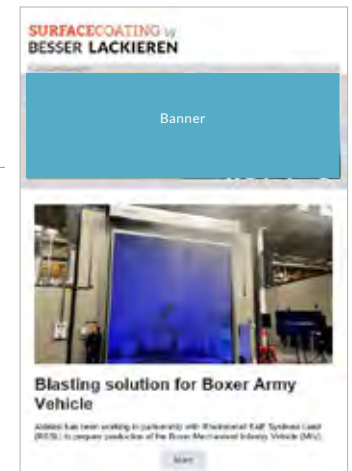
SURFACECOATING by
BESSER LACKIEREN

Banner

Blasting solution for Boxer Army Vehicle

Airblast has been working in partnership with Rheinmetall BAE Systems Land (RBSL) to prepare production of the Boxer Mechanised Infantry Vehicle (MIV).

More